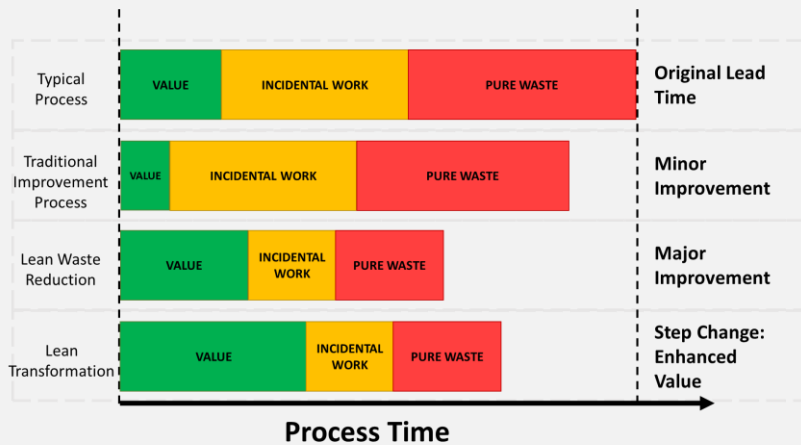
| | | | | |
|---|---|---|---|---|
| Typical Process | VALUE | INCIDENTAL WORK | PURE WASTE | Original Lead Time |
| Traditional Improvement Process | VALUE | INCIDENTAL WORK | PURE WASTE | Minor Improvement |
| Lean Waste Reduction | VALUE | INCIDENTAL WORK | PURE WASTE | Major Improvement |
| Lean Transformation | VALUE | INCIDENTAL WORK | PURE WASTE | Step Change: Enhanced Value |

Process Time